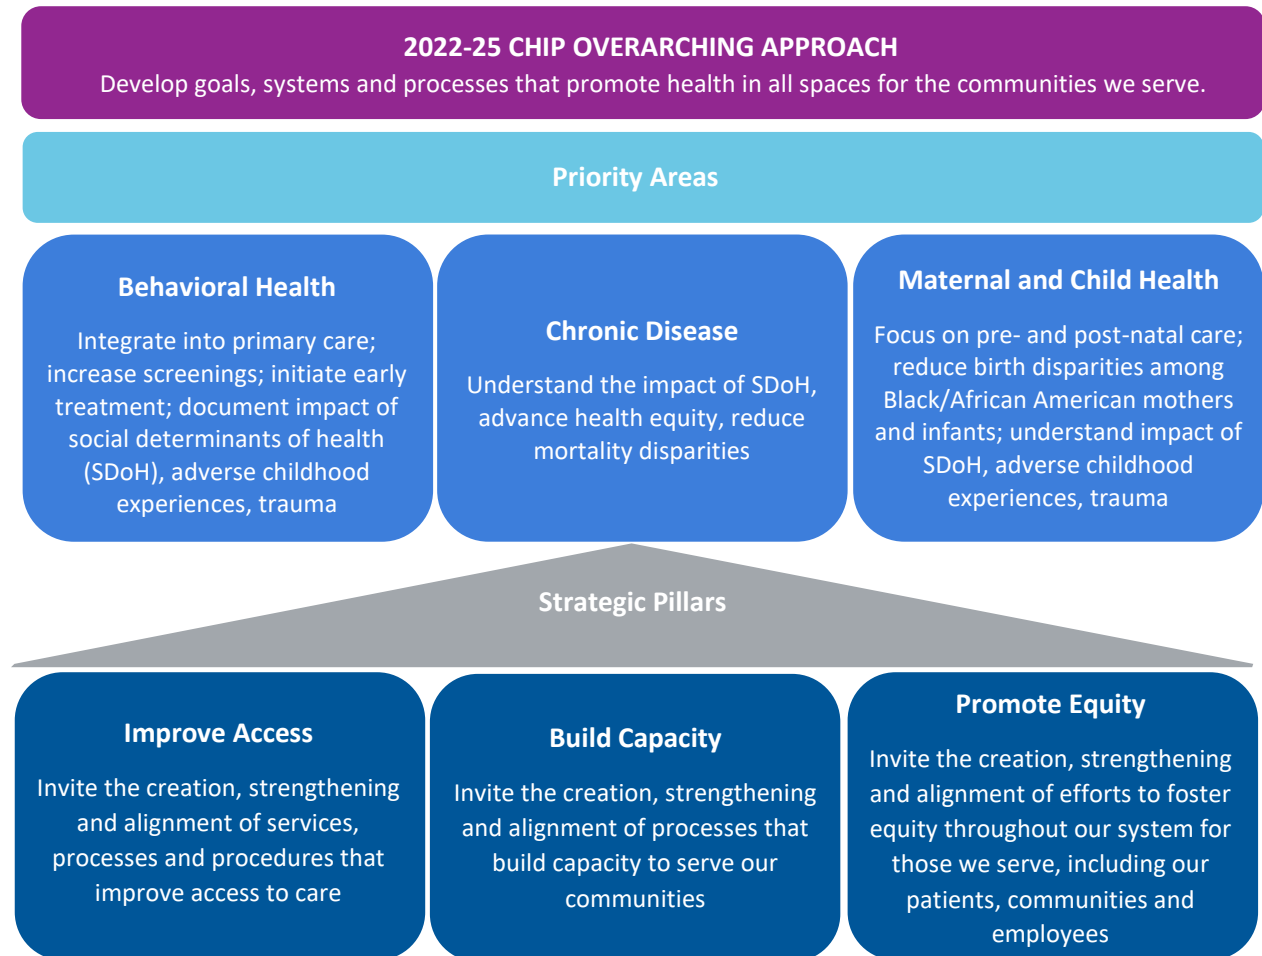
2022-25 CHIP OVERARCHING APPROACH
Develop goals, systems and processes that promote health in all spaces for the communities we serve.

Priority Areas

Behavioral Health
Integrate into primary care; increase screenings; initiate early treatment; document impact of social determinants of health (SDoH), adverse childhood experiences, trauma

Chronic Disease
Understand the impact of SDoH, advance health equity, reduce mortality disparities

Maternal and Child Health
Focus on pre- and post-natal care; reduce birth disparities among Black/African American mothers and infants; understand impact of SDoH, adverse childhood experiences, trauma

Strategic Pillars

Improve Access
Invite the creation, strengthening and alignment of services, processes and procedures that improve access to care

Build Capacity
Invite the creation, strengthening and alignment of processes that build capacity to serve our communities

Promote Equity
Invite the creation, strengthening and alignment of efforts to foster equity throughout our system for those we serve, including our patients, communities and employees